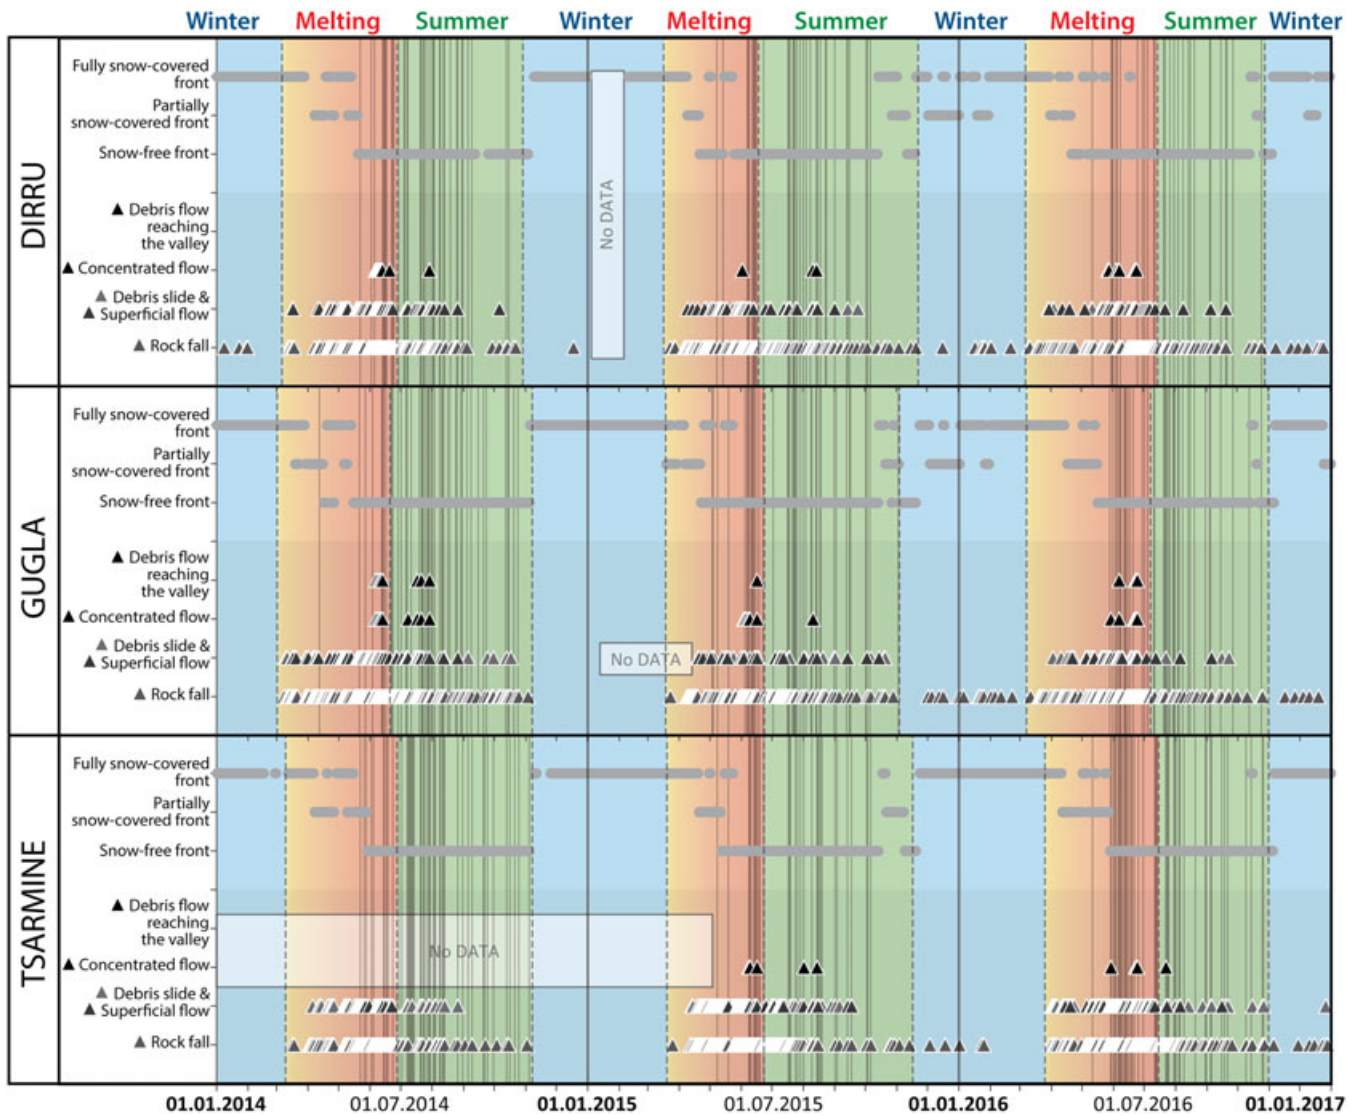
Winter Melting Summer Winter Melting Summer Winter Melting Summer Winter

DIRRU

Fully snow-covered front
Partially snow-covered front
Snow-free front
▲ Debris flow reaching the valley
▲ Concentrated flow
▲ Debris slide & ▲ Superficial flow
▲ Rock fall

No DATA

GUGLA

Fully snow-covered front
Partially snow-covered front
Snow-free front
▲ Debris flow reaching the valley
▲ Concentrated flow
▲ Debris slide & ▲ Superficial flow
▲ Rock fall

No DATA

TSARMINE

Fully snow-covered front
Partially snow-covered front
Snow-free front
▲ Debris flow reaching the valley
▲ Concentrated flow
▲ Debris slide & ▲ Superficial flow
▲ Rock fall

No DATA

01.01.2014 01.07.2014 01.01.2015 01.07.2015 01.01.2016 01.07.2016 01.01.2017